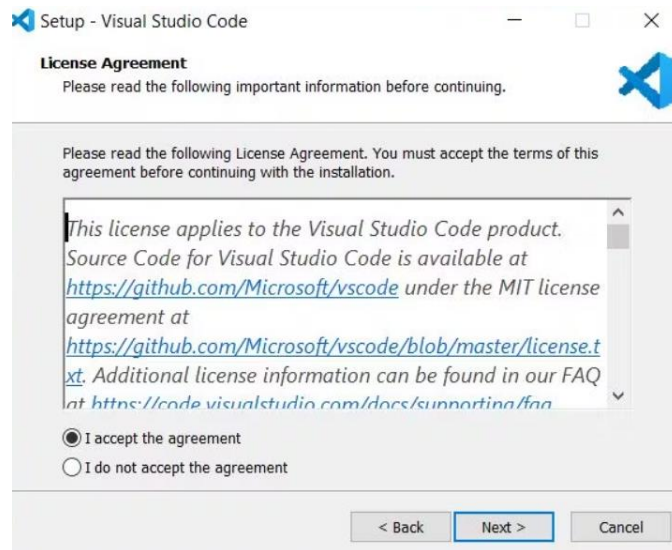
Setup - Visual Studio Code

License Agreement
Please read the following important information before continuing.

Please read the following License Agreement. You must accept the terms of this agreement before continuing with the installation.

This license applies to the Visual Studio Code product. Source Code for Visual Studio Code is available at https://github.com/Microsoft/vscode under the MIT license agreement at https://github.com/Microsoft/vscode/blob/master/license.txt. Additional license information can be found in our FAQ at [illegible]

I accept the agreement
I do not accept the agreement

< Back Next > Cancel